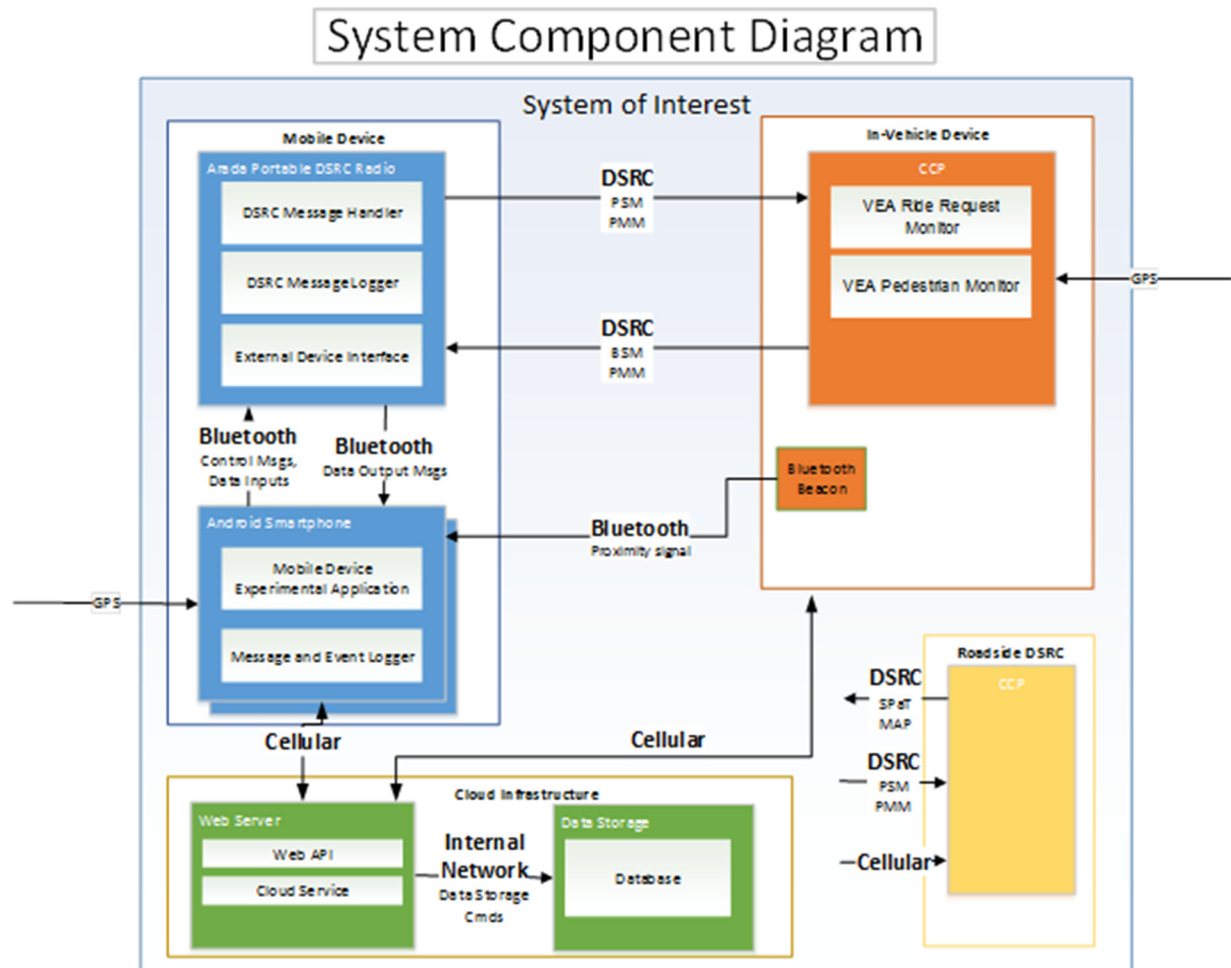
System Component Diagram

System of Interest

Mobile Device

Arada Portable DSRC Radio

DSRC Message Handler

DSRC Message Logger

External Device Interface

In-Vehicle Device

CCP

VEA Ride Request Monitor

VEA Pedestrian Monitor

GPS

DSRC
PSM
PMM

DSRC
BSM
PMM

Bluetooth
Control Msgs, Data Inputs

Bluetooth
Data Output Msgs

Bluetooth Beacon

Bluetooth
Proximity signal

Android Smartphone

Mobile Device Experimental Application

Message and Event Logger

GPS

Cellular

Cellular

Roadside DSRC

CCP

DSRC
SPaT
MAP

DSRC
PSM
PMM

Cellular

Cloud Infrastructure

Web Server

Web API

Cloud Service

Internal Network
Data Storage Cmds

Data Storage

Database